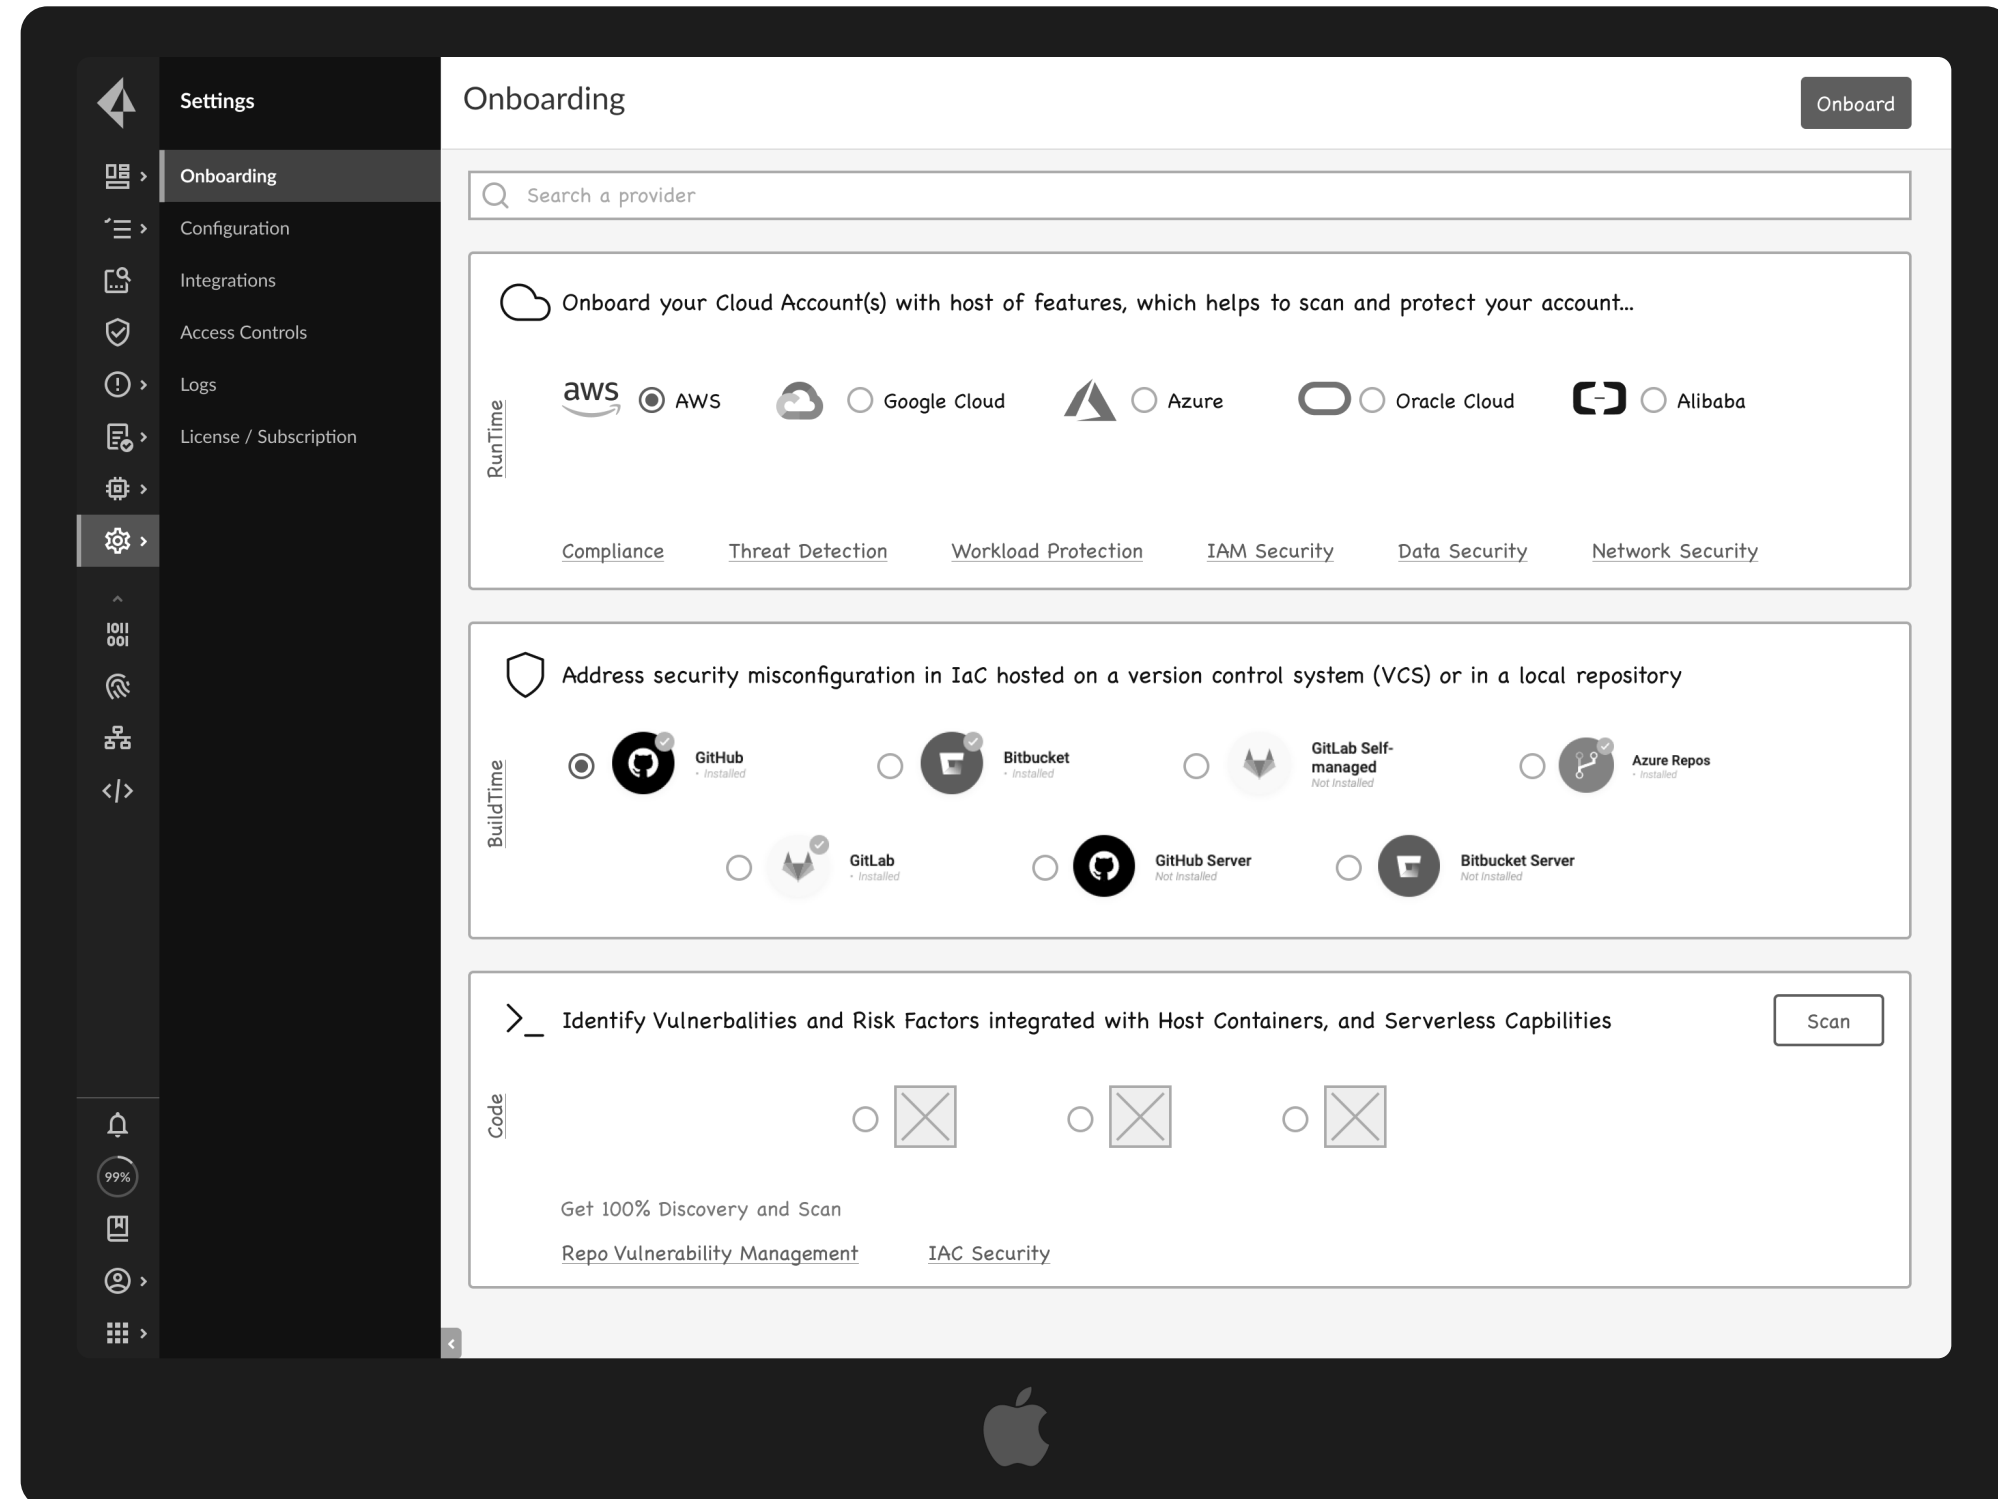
Settings

Onboarding
Configuration
Integrations
Access Controls
Logs
License / Subscription

99%

Onboarding

Onboard

Search a provider

Onboard your Cloud Account(s) with host of features, which helps to scan and protect your account...

RunTime

aws AWS
Google Cloud
Azure
Oracle Cloud
Alibaba

Compliance
Threat Detection
Workload Protection
IAM Security
Data Security
Network Security

Address security misconfiguration in IaC hosted on a version control system (VCS) or in a local repository

BuildTime

GitHub
• Installed
Bitbucket
• Installed
GitLab Self-managed
Not Installed
Azure Repos
• Installed
GitLab
• Installed
GitHub Server
Not Installed
Bitbucket Server
Not Installed

>_ Identify Vulnerbalities and Risk Factors integrated with Host Containers, and Serverless Capbilities

Scan

Code

Get 100% Discovery and Scan

Repo Vulnerability Management
IAC Security